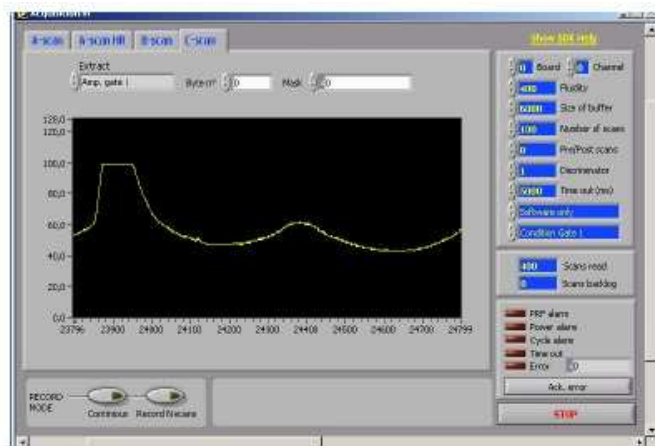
Acquisition

A-scan A-scan HR B-scan C-scan

Show SDI only

Extract
Amp. gate I
Byte n° 0
Mask 0

120,0
100,0
80,0
60,0
40,0
20,0
0,0

23796 23900 24000 24100 24200 24300 24400 24500 24600 24700 24799

0 Board 0 Channel
400 Fluidity
6000 Size of buffer
100 Number of scans
0 Pre/Post scans
0 Discriminator
1 Discriminator
5000 Time out (ms)
Software only
Condition Gate I

400 Scans read
0 Scans backlog

PRF alarm
Power alarm
Cycle alarm
Time out
Error 0

Ack. error

STOP

RECORD MODE
Continuous Record N scans